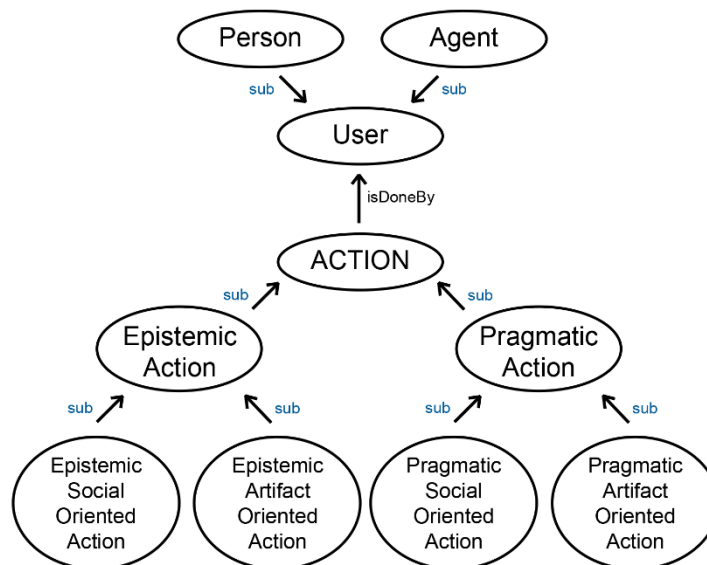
Person

Agent

sub

sub

User

isDoneBy

ACTION

sub

sub

Epistemic Action

Pragmatic Action

sub

sub

sub

sub

Epistemic Social Oriented Action

Epistemic Artifact Oriented Action

Pragmatic Social Oriented Action

Pragmatic Artifact Oriented Action